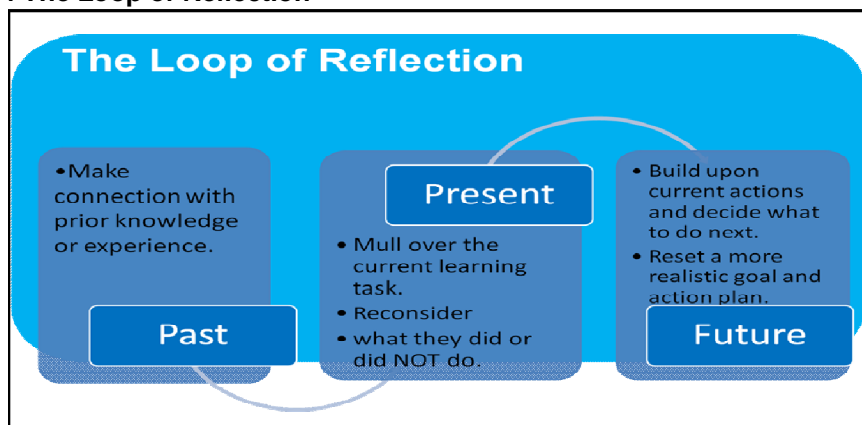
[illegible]

The Loop of Reflection

•Make connection with prior knowledge or experience.

Past

Present

• Mull over the current learning task.
• Reconsider
• what they did or did NOT do.

• Build upon current actions and decide what to do next.
• Reset a more realistic goal and action plan.

Future